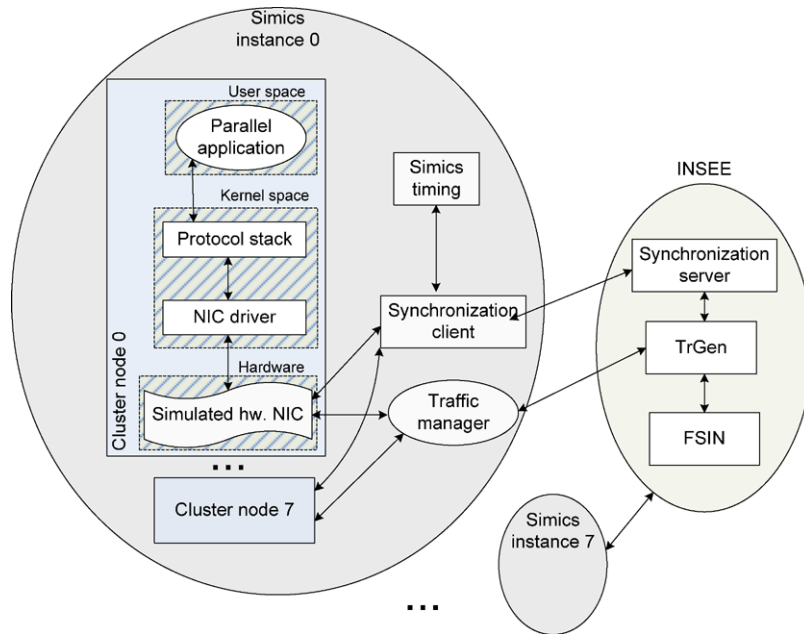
Simics instance 0

User space

Parallel application

Kernel space

Protocol stack

NIC driver

Hardware

Simulated hw. NIC

Cluster node 0

...

Cluster node 7

Simics timing

Synchronization client

Traffic manager

INSEE

Synchronization server

TrGen

FSIN

Simics instance 7

...